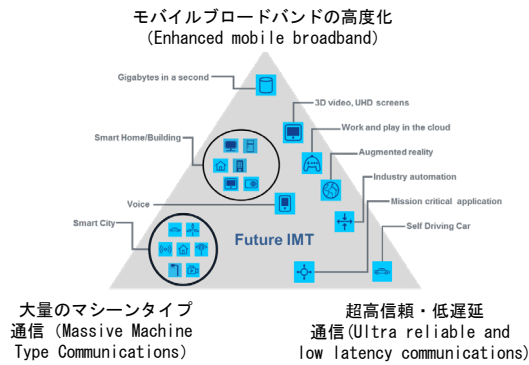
モバイルブロードバンドの高度化
(Enhanced mobile broadband)

Gigabytes in a second

3D video, UHD screens

Smart Home/Building

Work and play in the cloud

Augmented reality

Industry automation

Voice

Mission critical application

Smart City

Self Driving Car

Future IMT

大量のマシーンタイプ
通信 (Massive Machine Type Communications)

超高信頼・低遅延
通信(Ultra reliable and low latency communications)